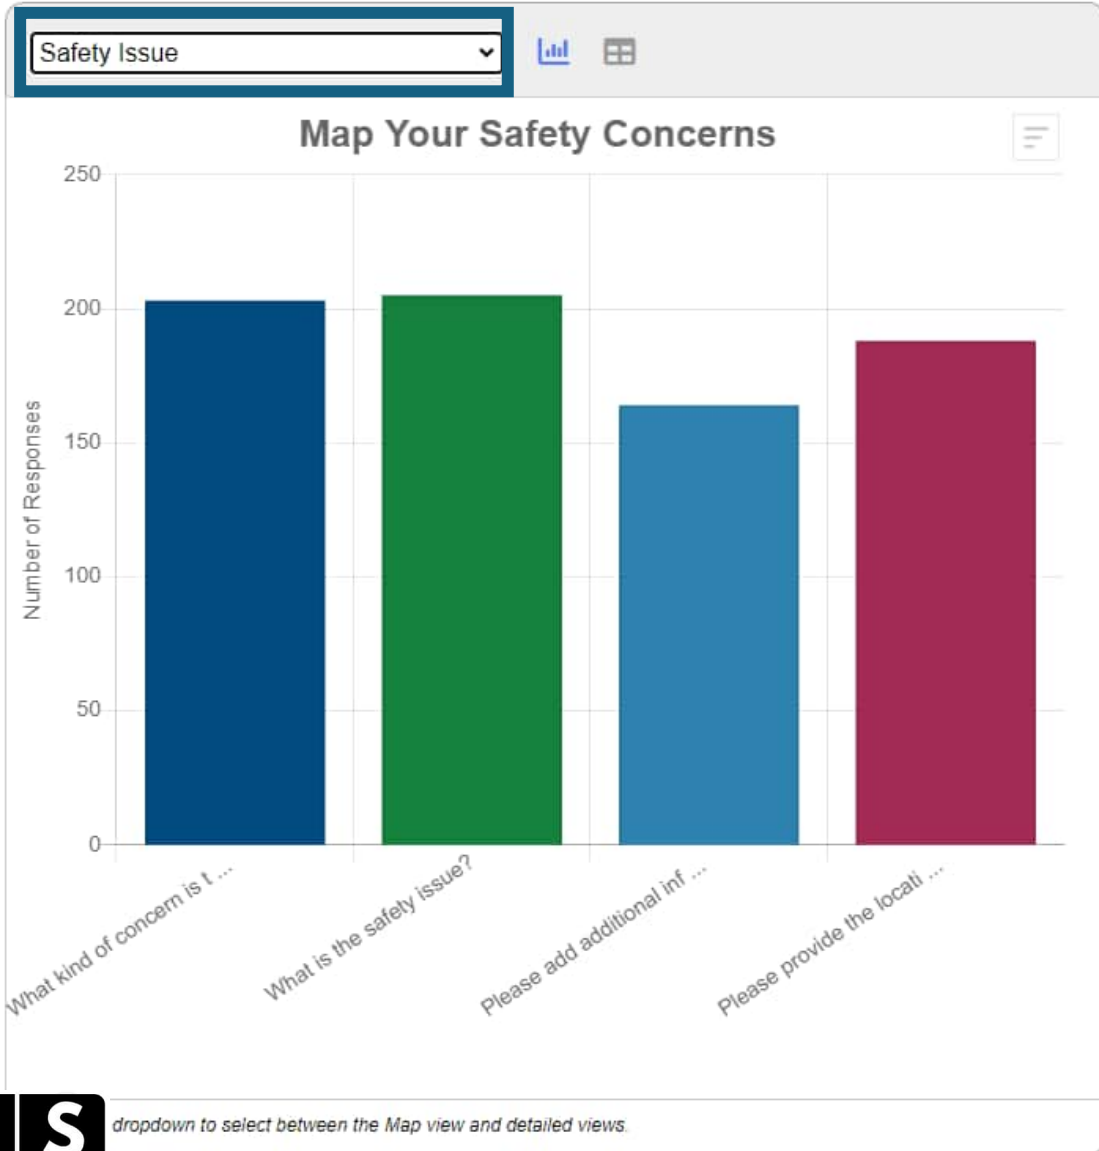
Safety Issue

Map Your Safety Concerns

250
200
150
100
50
0

Number of Responses

What kind of concern is t ...
What is the safety issue?
Please add additional inf ...
Please provide the locati ...

S dropdown to select between the Map view and detailed views.